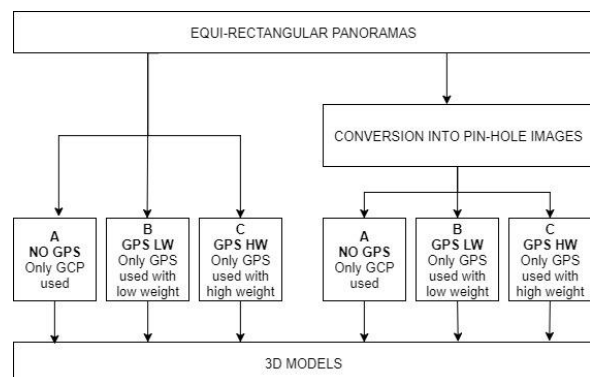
EQUI-RECTANGULAR PANORAMAS

CONVERSION INTO PIN-HOLE IMAGES

A
NO GPS
Only GCP used

B
GPS LW
Only GPS used with low weight

C
GPS HW
Only GPS used with high weight

A
NO GPS
Only GCP used

B
GPS LW
Only GPS used with low weight

C
GPS HW
Only GPS used with high weight

3D MODELS